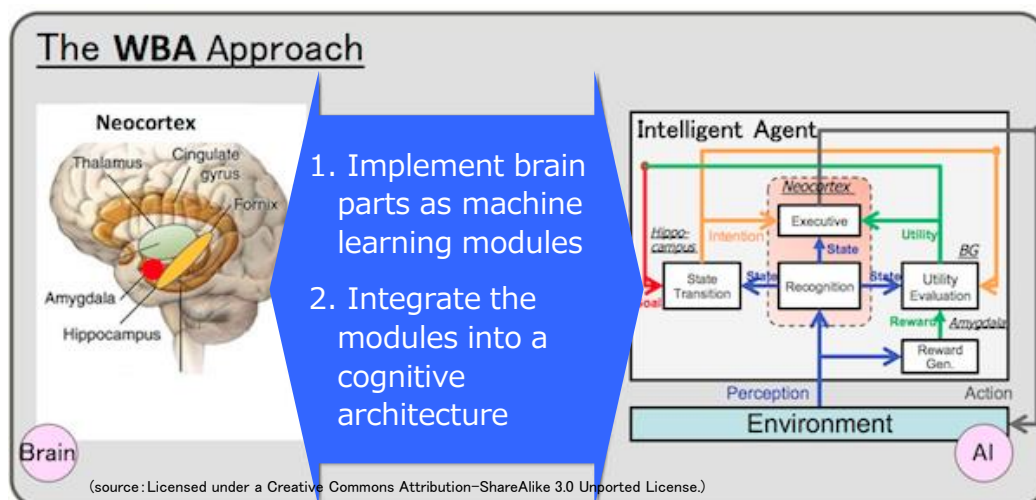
The **WBA** Approach

Neocortex

Thalamus

Cingulate gyrus

Fornix

Amygdala

Hippocampus

Brain

1. Implement brain parts as machine learning modules

2. Integrate the modules into a cognitive architecture

Intelligent Agent

Neocortex

Executive

Hippocampus

Intention

State

Utility

BG

Goal

State Transition

State

Recognition

State

Utility Evaluation

Reward

Amygdala

Reward Gen.

Perception

Action

Environment

AI

(source: Licensed under a Creative Commons Attribution-ShareAlike 3.0 Unported License.)